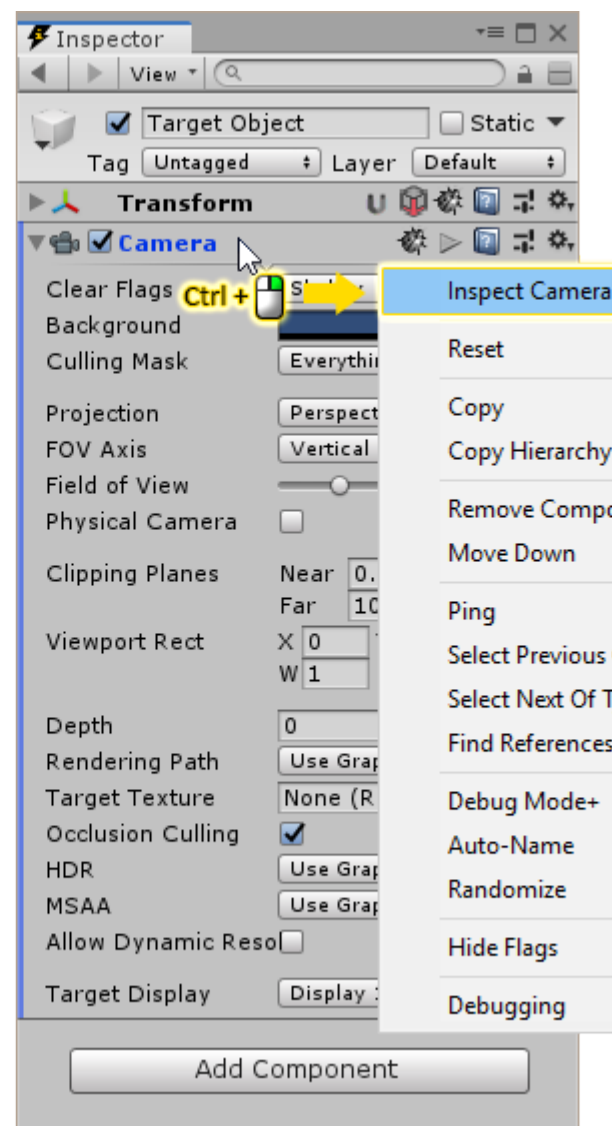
Inspector

View

Target Object

Static

Tag Untagged

Layer Default

Transform

Camera

Clear Flags

Ctrl +

Sk

Background

Culling Mask

Everythi

Projection

Perspect

FOV Axis

Vertical

Field of View

Physical Camera

Clipping Planes

Near 0.

Far 10

Viewport Rect

X 0

W 1

Depth

0

Rendering Path

Use Gra

Target Texture

None (R

Occlusion Culling

HDR

Use Gra

MSAA

Use Gra

Allow Dynamic Reso

Target Display

Display

Add Component

Inspect Camera

Reset

Copy

Copy Hierarchy

Remove Compo

Move Down

Ping

Select Previous

Select Next Of T

Find References

Debug Mode+

Auto-Name

Randomize

Hide Flags

Debugging